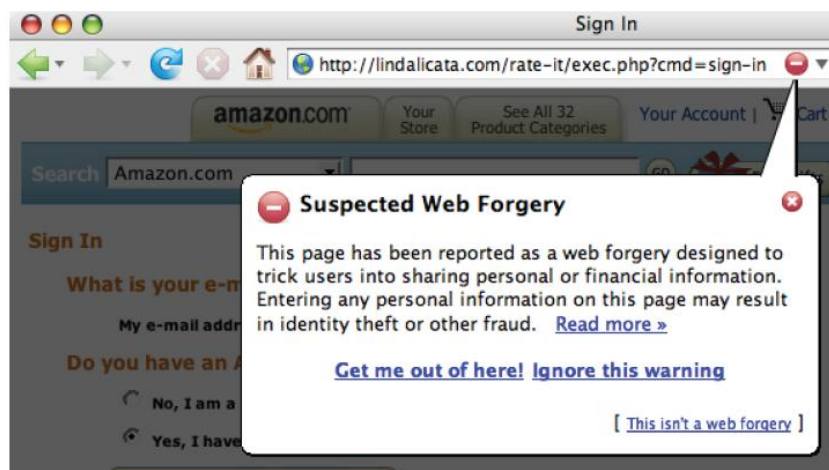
Sign In

http://lindalicata.com/rate-it/exec.php?cmd=sign-in

amazon.com

Your Store

See All 32 Product Categories

Your Account | Cart

Search Amazon.com

GO

Sign In

What is your e-m

My e-mail addr

Do you have an A

No, I am a

Yes, I have

Suspected Web Forgery

This page has been reported as a web forgery designed to trick users into sharing personal or financial information. Entering any personal information on this page may result in identity theft or other fraud. Read more »

Get me out of here! Ignore this warning

[ This isn't a web forgery ]